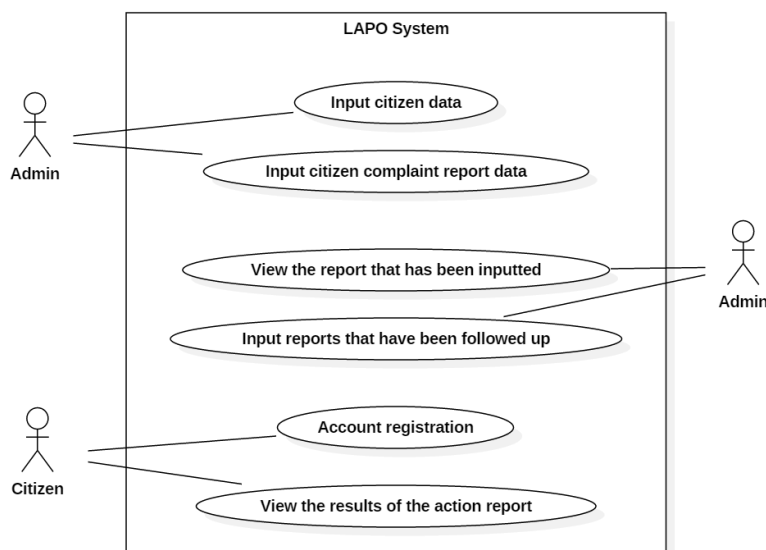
LAPO System

Admin

Input citizen data

Input citizen complaint report data

View the report that has been inputted

Input reports that have been followed up

Admin

Citizen

Account registration

View the results of the action report